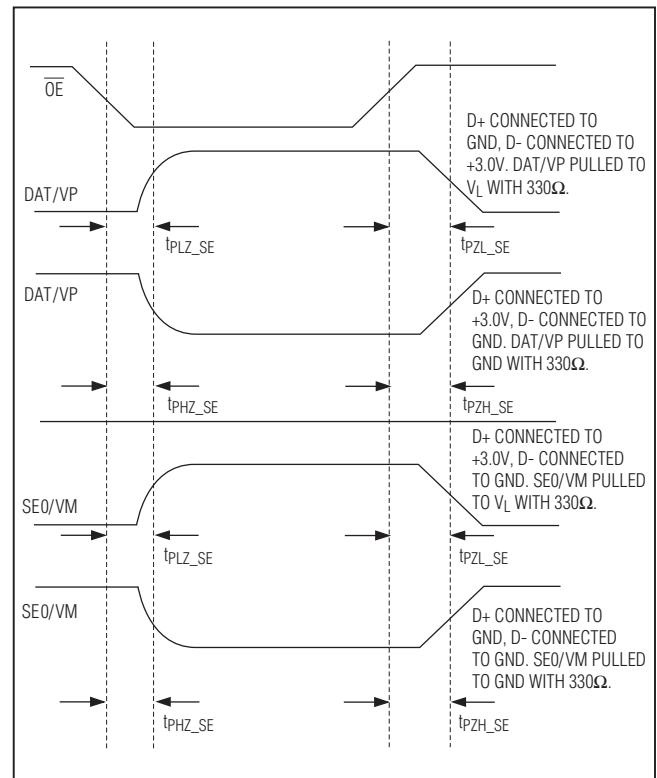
$\overline{OE}$

D+ CONNECTED TO GND, D- CONNECTED TO +3.0V. DAT/VP PULLED TO $V_L$ WITH 330Ω.

DAT/VP

$t_{PLZ\_SE}$

$t_{PZL\_SE}$

DAT/VP

D+ CONNECTED TO +3.0V, D- CONNECTED TO GND. DAT/VP PULLED TO GND WITH 330Ω.

$t_{PHZ\_SE}$

$t_{PZH\_SE}$

D+ CONNECTED TO +3.0V, D- CONNECTED TO GND. SE0/VM PULLED TO $V_L$ WITH 330Ω.

SE0/VM

$t_{PLZ\_SE}$

$t_{PZL\_SE}$

SE0/VM

D+ CONNECTED TO GND, D- CONNECTED TO GND. SE0/VM PULLED TO GND WITH 330Ω.

$t_{PHZ\_SE}$

$t_{PZH\_SE}$